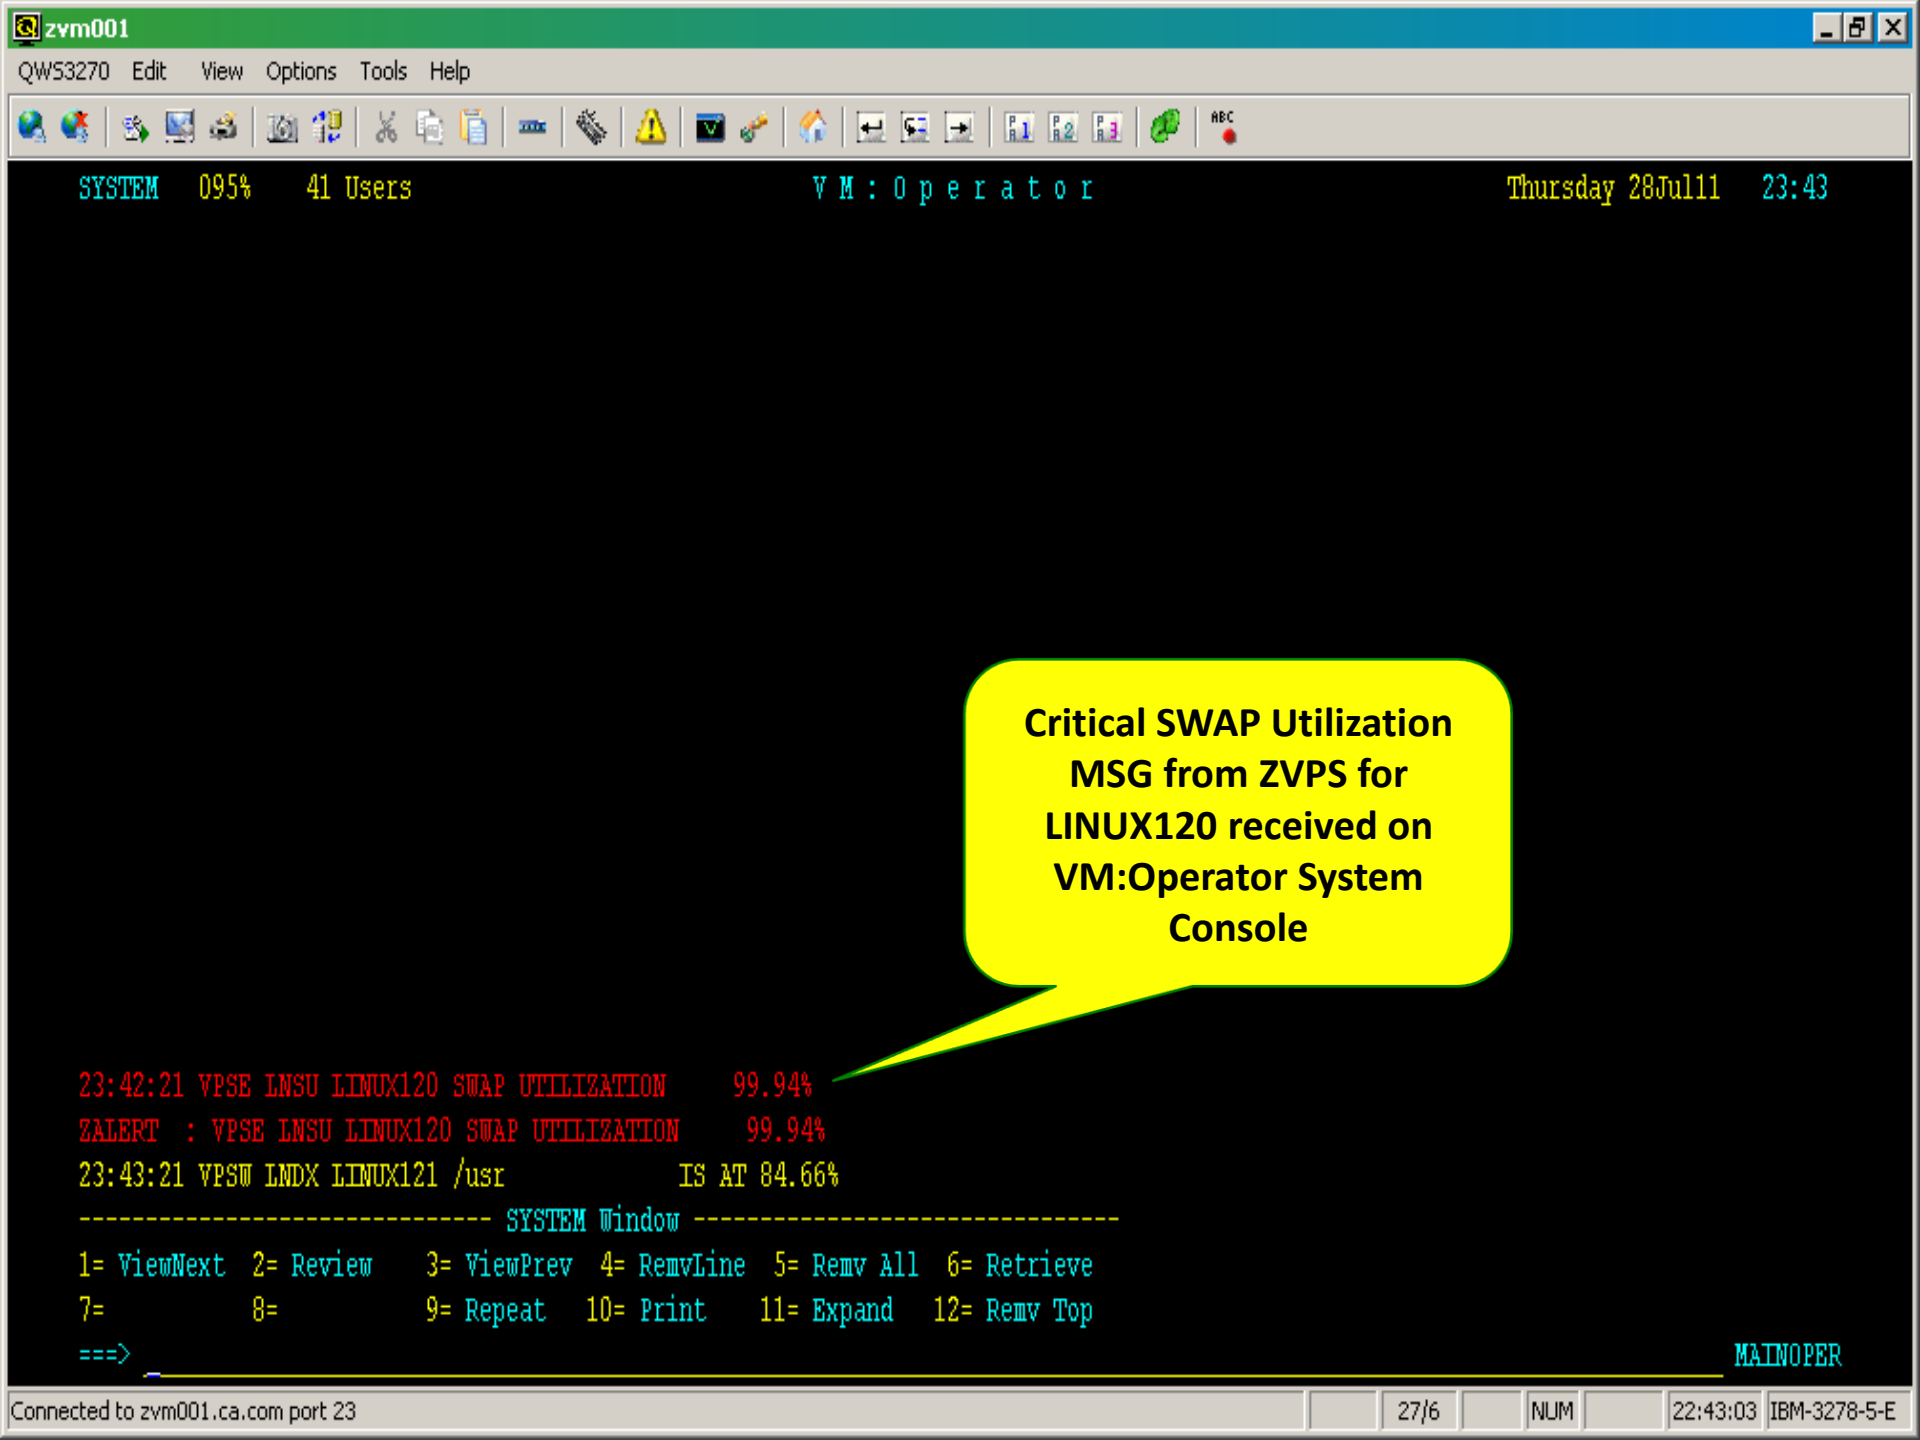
zvm001

QWS3270 Edit View Options Tools Help

SYSTEM 095% 41 Users VM:Operator Thursday 28Jul11 23:43

Critical SWAP Utilization MSG from ZVPS for LINUX120 received on VM:Operator System Console

23:42:21 VPSE LNSU LINUX120 SWAP UTILIZATION 99.94%
ZALERT : VPSE LNSU LINUX120 SWAP UTILIZATION 99.94%
23:43:21 VPSW LNDX LINUX121 /usr IS AT 84.66%
------------------------------ SYSTEM Window ------------------------------
1= ViewNext 2= Review 3= ViewPrev 4= RemvLine 5= Remv All 6= Retrieve
7= 8= 9= Repeat 10= Print 11= Expand 12= Remv Top
===> MAINOPER

Connected to zvm001.ca.com port 23 | 27/6 | NUM | 22:43:03 | IBM-3278-5-E